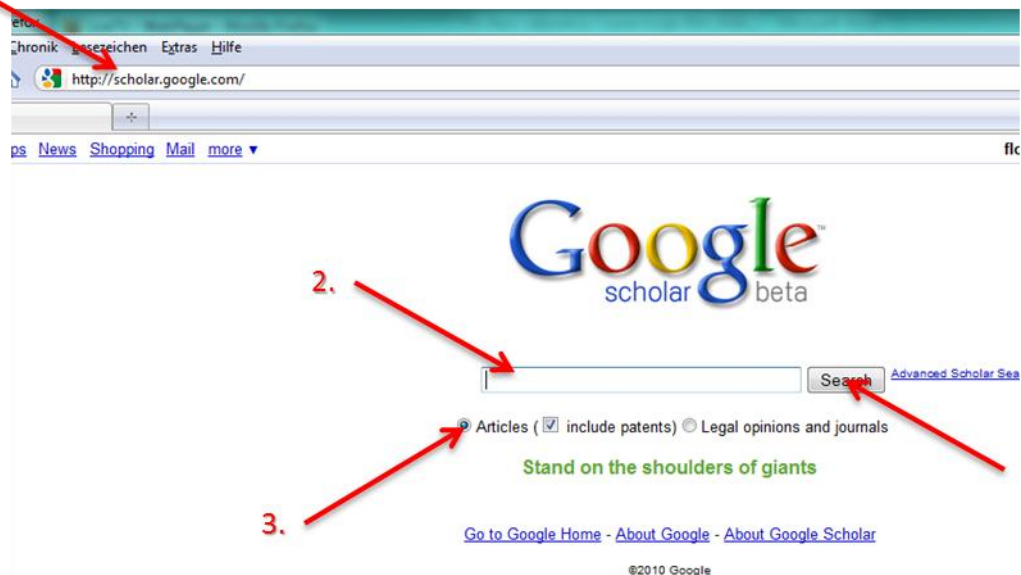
Chronik Lesezeichen Extras Hilfe

http://scholar.google.com/

ps News Shopping Mail more ▾

flo

Google™
scholar beta

2.

Search Advanced Scholar Sea

Articles ( include patents) Legal opinions and journals

Stand on the shoulders of giants

3.

Go to Google Home - About Google - About Google Scholar

©2010 Google